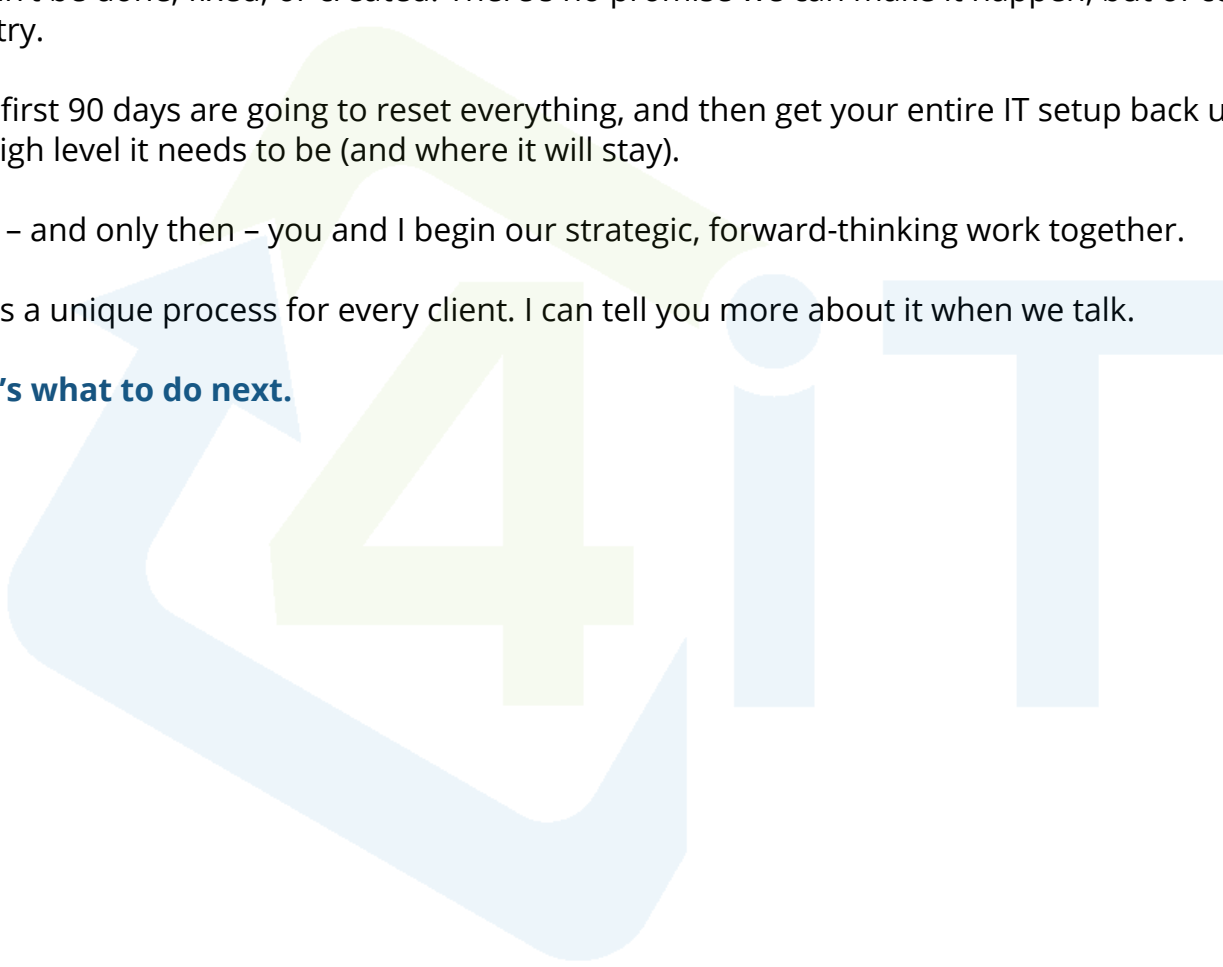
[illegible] try.

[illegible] first 90 days are going to reset everything, and then get your entire IT setup back u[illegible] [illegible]igh level it needs to be (and where it will stay).

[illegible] – and only then – you and I begin our strategic, forward-thinking work together.

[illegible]s a unique process for every client. I can tell you more about it when we talk.

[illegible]'s what to do next.